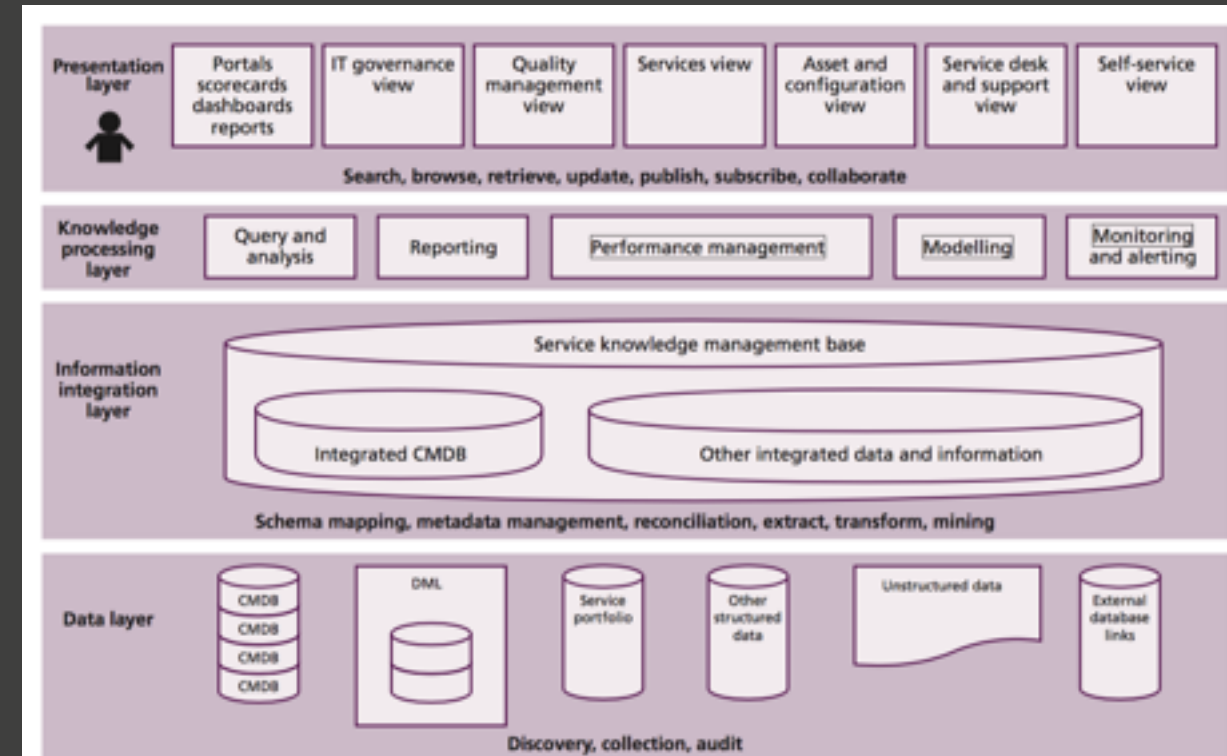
Presentation layer

Portals scorecards dashboards reports

IT governance view

Quality management view

Services view

Asset and configuration view

Service desk and support view

Self-service view

Search, browse, retrieve, update, publish, subscribe, collaborate

Knowledge processing layer

Query and analysis

Reporting

Performance management

Modelling

Monitoring and alerting

Information integration layer

Service knowledge management base

Integrated CMDB

Other integrated data and information

Schema mapping, metadata management, reconciliation, extract, transform, mining

Data layer

CMDB

CMDB

CMDB

CMDB

DML

Service portfolio

Other structured data

Unstructured data

External database links

Discovery, collection, audit